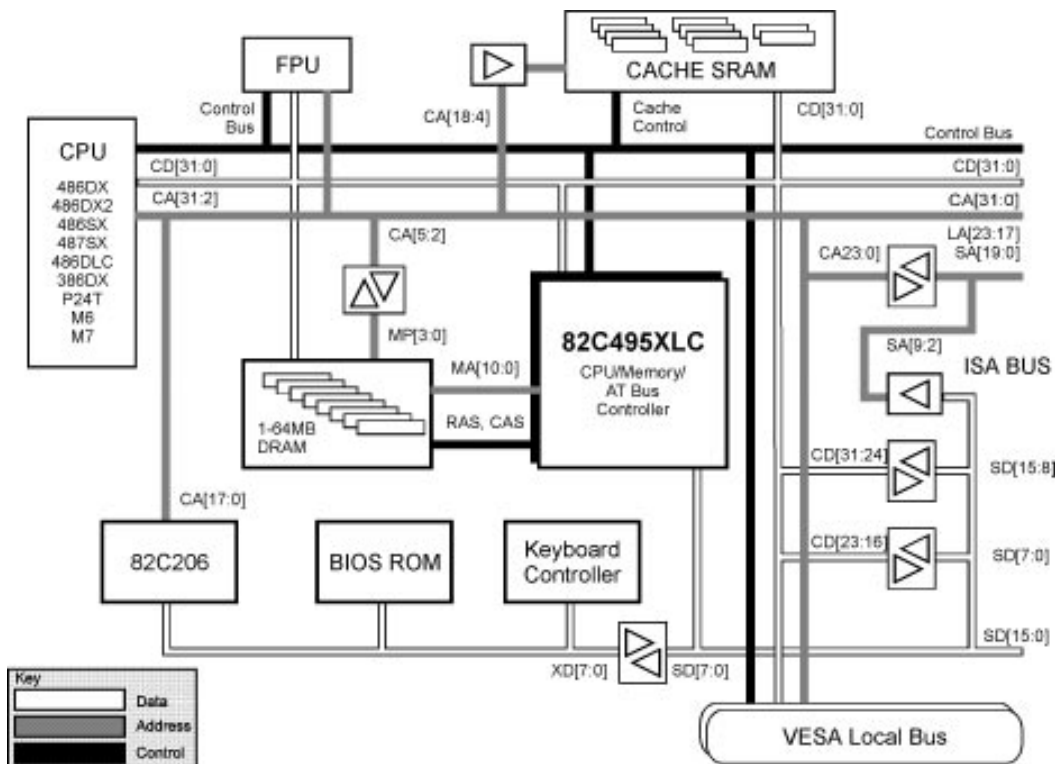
FPU

CACHE SRAM

Control Bus

CA[18:4]

Cache Control

CD[31:0]

Control Bus

CPU

486DX
486DX2
486SX
487SX
486DLC
386DX
P24T
M6
M7

CD[31:0]

CD[31:0]

CA[31:2]

CA[31:0]

CA[5:2]

LA[23:17]
SA[19:0]

CA23:0]

MP[3:0]

82C495XLC

CPU/Memory/
AT Bus
Controller

MA[10:0]

SA[9:2]

ISA BUS

1-64MB
DRAM

RAS, CAS

CD[31:24]

SD[15:8]

CA[17:0]

82C206

BIOS ROM

Keyboard
Controller

CD[23:16]

SD[7:0]

SD[15:0]

XD[7:0]

SD[7:0]

Key

Data

Address

Control

VESA Local Bus